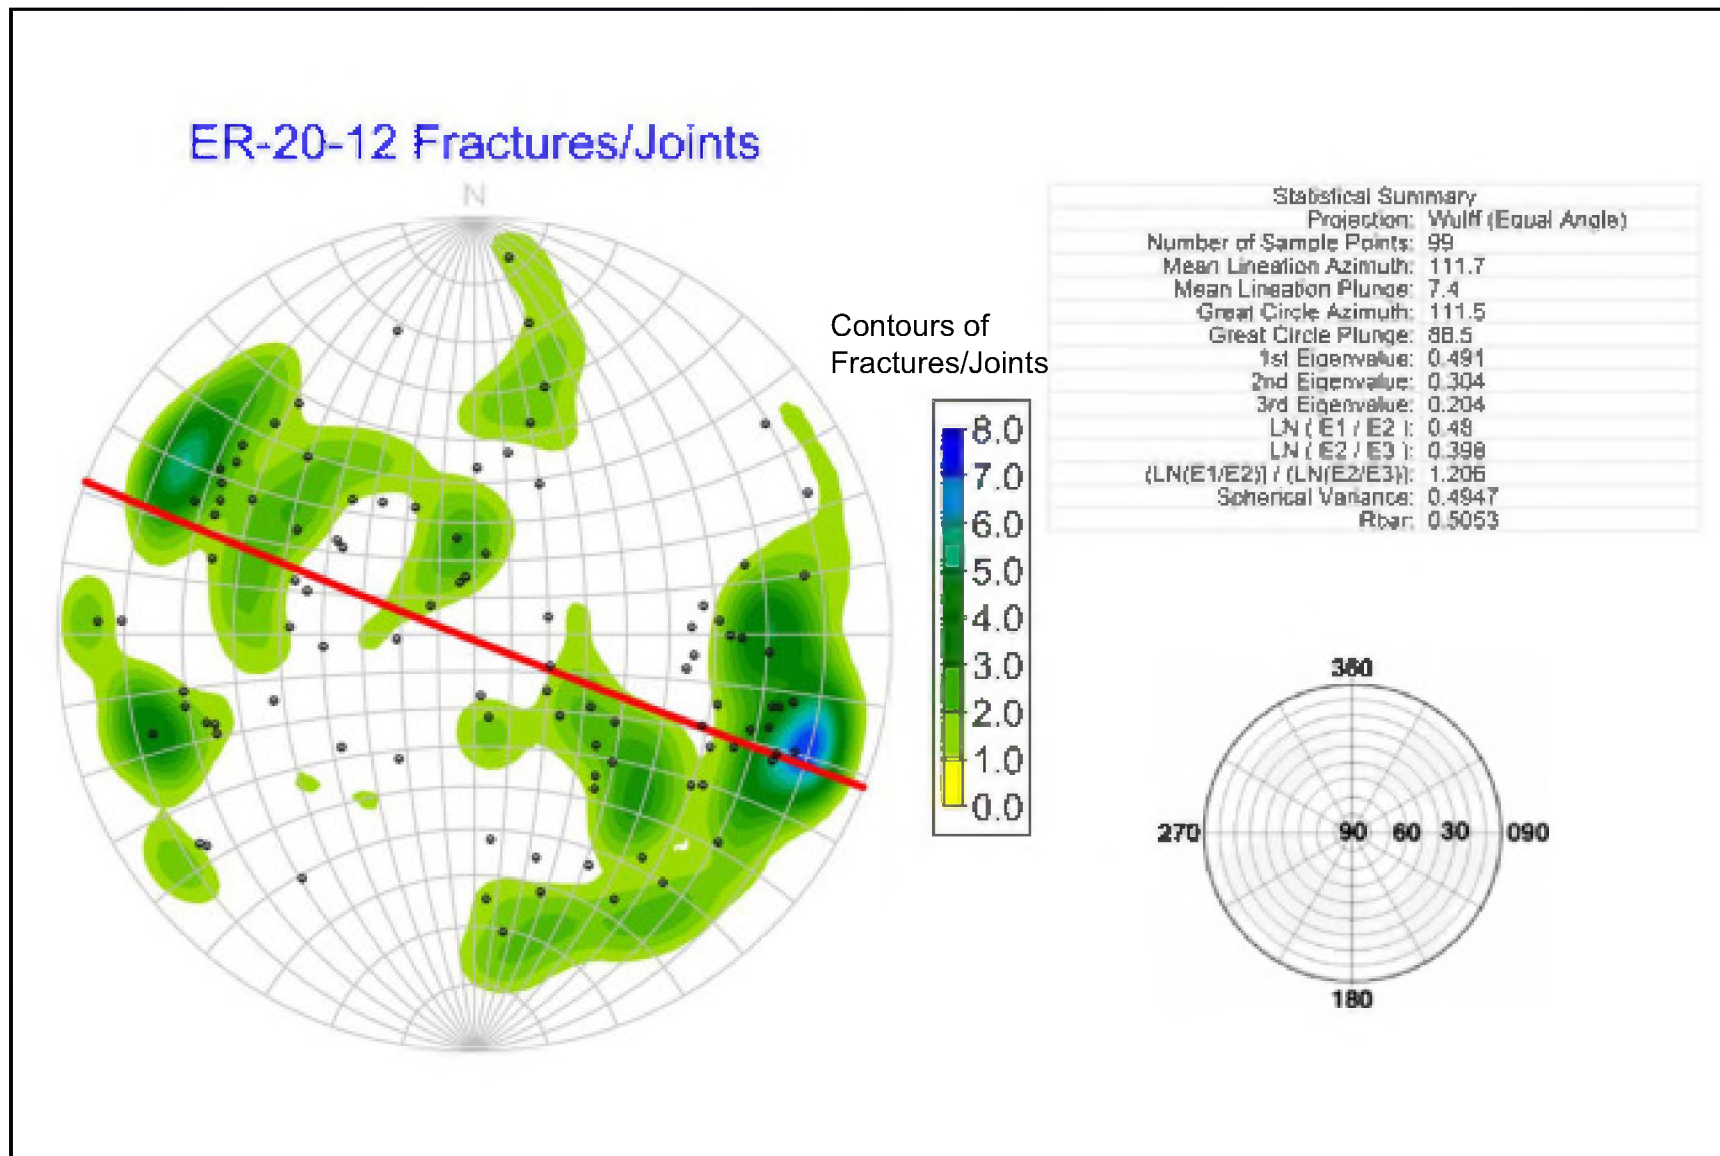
ER-20-12 Fractures/Joints

N

Contours of Fractures/Joints

8.0
7.0
6.0
5.0
4.0
3.0
2.0
1.0
0.0

Statistical Summary

| | |
|---|---|
| Projection: | Wulff (Equal Angle) |
| Number of Sample Points: | 99 |
| Mean Lineation Azimuth: | 111.7 |
| Mean Lineation Plunge: | 7.4 |
| Great Circle Azimuth: | 111.5 |
| Great Circle Plunge: | 88.5 |
| 1st Eigenvalue: | 0.491 |
| 2nd Eigenvalue: | 0.304 |
| 3rd Eigenvalue: | 0.204 |
| LN ( E1 / E2 ): | 0.48 |
| LN ( E2 / E3 ): | 0.398 |
| (LN(E1/E2)) / (LN(E2/E3)): | 1.206 |
| Spherical Variance: | 0.4947 |
| Rbar: | 0.5053 |

360
270
90
60
30
090
180